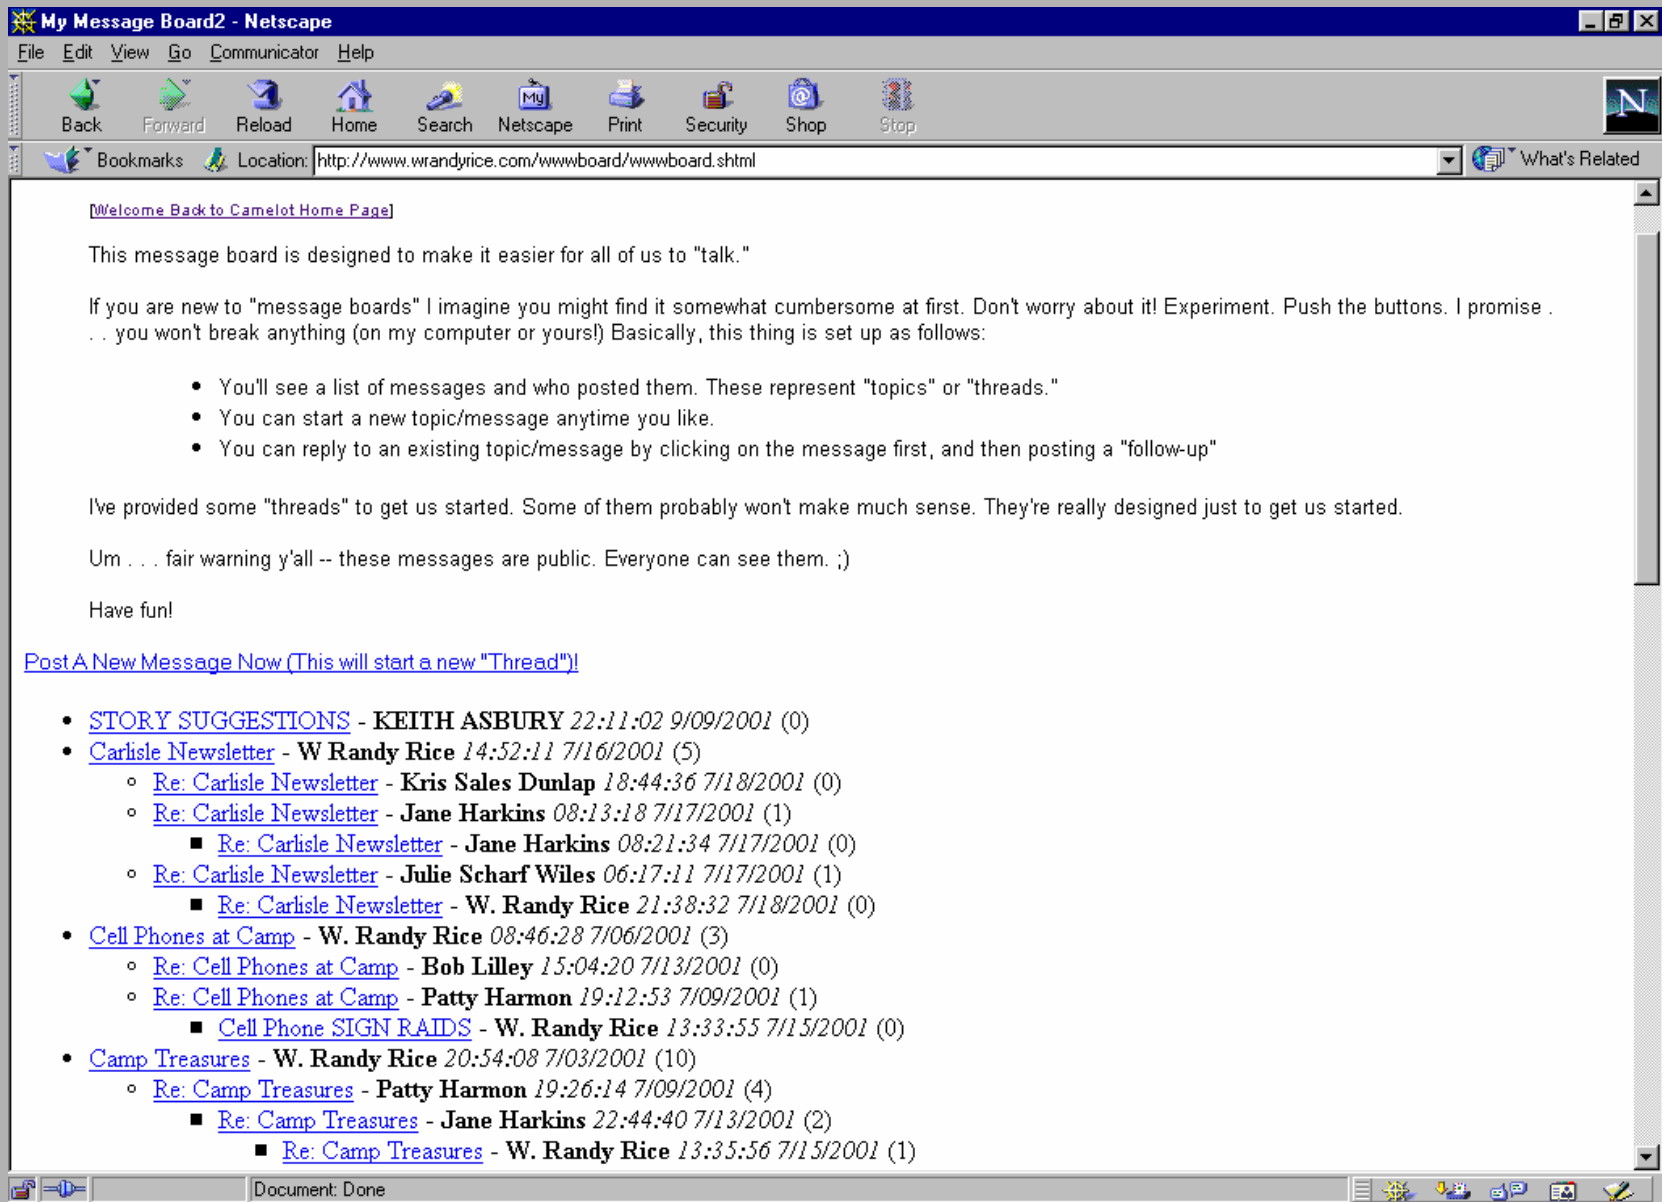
My Message Board2 - Netscape

File Edit View Go Communicator Help

Back Forward Reload Home Search Netscape Print Security Shop Stop

Bookmarks Location: http://www.wrandyrice.com/wwwboard/wwwboard.shtml What's Related

[Welcome Back to Camelot Home Page]

This message board is designed to make it easier for all of us to "talk."

If you are new to "message boards" I imagine you might find it somewhat cumbersome at first. Don't worry about it! Experiment. Push the buttons. I promise . . . you won't break anything (on my computer or yours!) Basically, this thing is set up as follows:

- You'll see a list of messages and who posted them. These represent "topics" or "threads."
- You can start a new topic/message anytime you like.
- You can reply to an existing topic/message by clicking on the message first, and then posting a "follow-up"

I've provided some "threads" to get us started. Some of them probably won't make much sense. They're really designed just to get us started.

Um . . . fair warning y'all -- these messages are public. Everyone can see them. ;)

Have fun!

Post A New Message Now (This will start a new "Thread")!

- STORY SUGGESTIONS - KEITH ASBURY 22:11:02 9/09/2001 (0)
- Carlisle Newsletter - W Randy Rice 14:52:11 7/16/2001 (5)
  - Re: Carlisle Newsletter - Kris Sales Dunlap 18:44:36 7/18/2001 (0)
  - Re: Carlisle Newsletter - Jane Harkins 08:13:18 7/17/2001 (1)
    - Re: Carlisle Newsletter - Jane Harkins 08:21:34 7/17/2001 (0)
  - Re: Carlisle Newsletter - Julie Scharf Wiles 06:17:11 7/17/2001 (1)
    - Re: Carlisle Newsletter - W. Randy Rice 21:38:32 7/18/2001 (0)
- Cell Phones at Camp - W. Randy Rice 08:46:28 7/06/2001 (3)
  - Re: Cell Phones at Camp - Bob Lilley 15:04:20 7/13/2001 (0)
  - Re: Cell Phones at Camp - Patty Harmon 19:12:53 7/09/2001 (1)
    - Cell Phone SIGN RAIDS - W. Randy Rice 13:33:55 7/15/2001 (0)
- Camp Treasures - W. Randy Rice 20:54:08 7/03/2001 (10)
  - Re: Camp Treasures - Patty Harmon 19:26:14 7/09/2001 (4)
    - Re: Camp Treasures - Jane Harkins 22:44:40 7/13/2001 (2)
      - Re: Camp Treasures - W. Randy Rice 13:35:56 7/15/2001 (1)

Document: Done